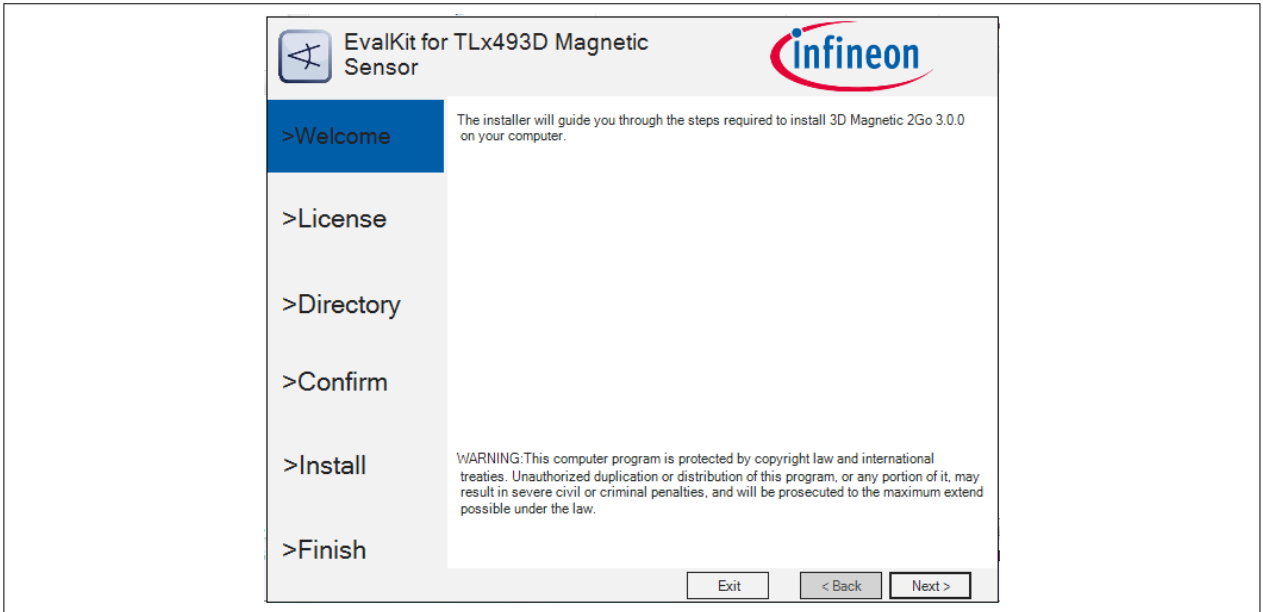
EvalKit for TLx493D Magnetic Sensor

infineon

>Welcome

>License

>Directory

>Confirm

>Install

>Finish

The installer will guide you through the steps required to install 3D Magnetic 2Go 3.0.0 on your computer.

WARNING:This computer program is protected by copyright law and international treaties. Unauthorized duplication or distribution of this program, or any portion of it, may result in severe civil or criminal penalties, and will be prosecuted to the maximum extend possible under the law.

Exit

< Back

Next >